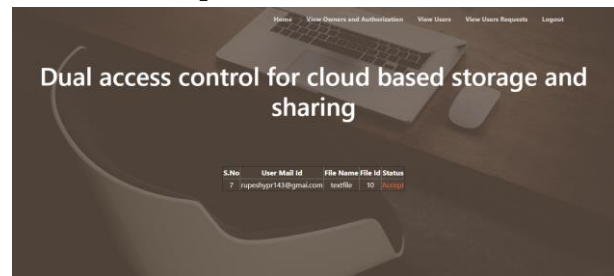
Home View Owners and Authorization View Users View Users Requests Logout

Dual access control for cloud based storage and sharing

| S.No | User Mail Id | File Name | File Id | Status |
|---|---|---|---|---|
| 7 | rupeshypr143@gmai.com | textfile | 10 | Accept |